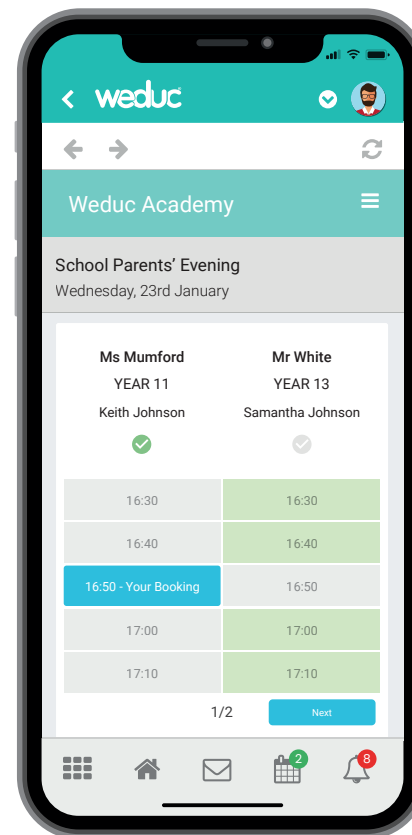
weduc

Weduc Academy

School Parents' Evening
Wednesday, 23rd January

| Ms Mumford | Mr White |
|---|---|
| YEAR 11 | YEAR 13 |
| Keith Johnson | Samantha Johnson |
| 16:30 | 16:30 |
| 16:40 | 16:40 |
| 16:50 - Your Booking | 16:50 |
| 17:00 | 17:00 |
| 17:10 | 17:10 |

1/2 Next

2 8